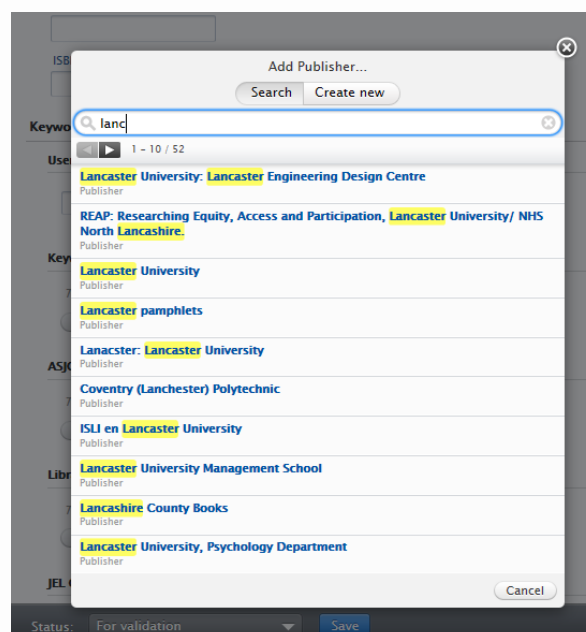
ISB

Keywo

Use

Key

ASJ

Libr

JEL

Add Publisher...

Search Create new

lanc

1 - 10 / 52

Lancaster University: Lancaster Engineering Design Centre
Publisher

REAP: Researching Equity, Access and Participation, Lancaster University/ NHS North Lancashire.
Publisher

Lancaster University
Publisher

Lancaster pamphlets
Publisher

Lanacster: Lancaster University
Publisher

Coventry (Lanchester) Polytechnic
Publisher

ISLI en Lancaster University
Publisher

Lancaster University Management School
Publisher

Lancashire County Books
Publisher

Lancaster University, Psychology Department
Publisher

Cancel

Status: For validation Save